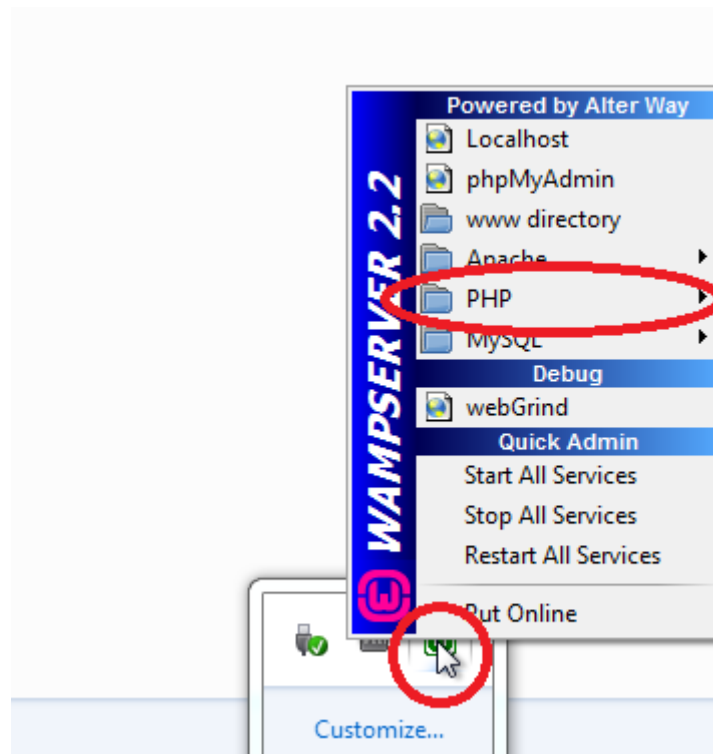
WAMPSERVER 2.2

Powered by Alter Way

Localhost

phpMyAdmin

www directory

Apache

PHP

MySQL

Debug

webGrind

Quick Admin

Start All Services

Stop All Services

Restart All Services

Put Online

Customize...